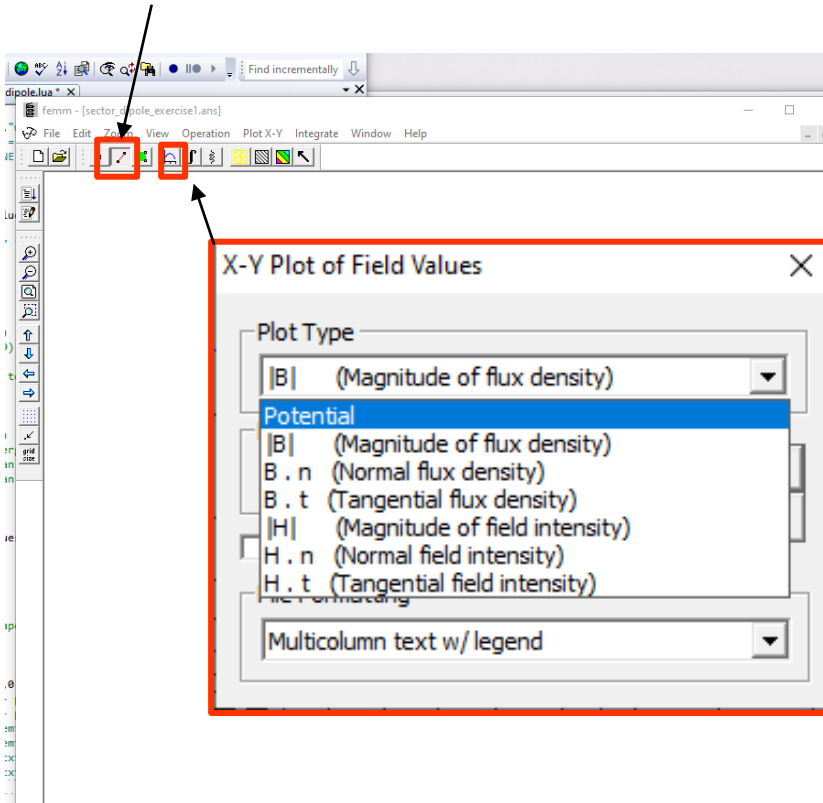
Find incrementally

dipole.lua *

femm - [sector_dipole_exercise1.ans]

File Edit Zoom View Operation Plot X-Y Integrate Window Help

grid size

X-Y Plot of Field Values

Plot Type

|B| (Magnitude of flux density)

Potential
|B| (Magnitude of flux density)
B . n (Normal flux density)
B . t (Tangential flux density)
|H| (Magnitude of field intensity)
H . n (Normal field intensity)
H . t (Tangential field intensity)

File Formatting

Multicolumn text w/ legend